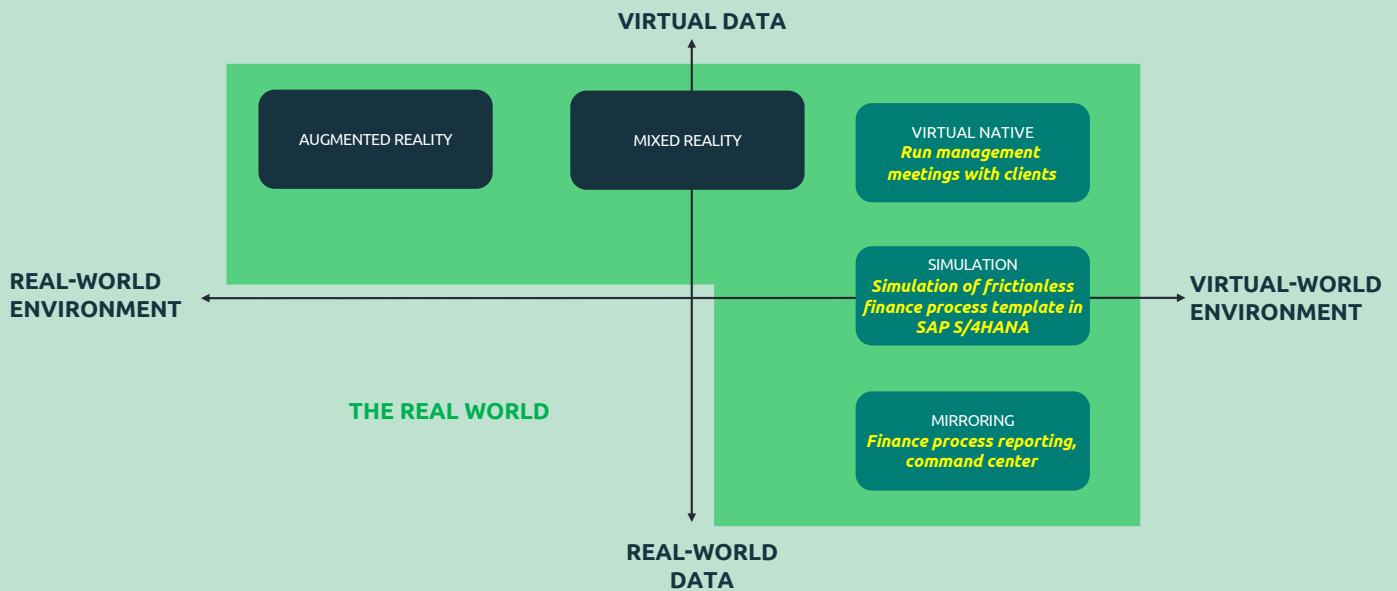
VIRTUAL DATA

AUGMENTED REALITY

MIXED REALITY

VIRTUAL NATIVE
Run management meetings with clients

REAL-WORLD ENVIRONMENT

SIMULATION
Simulation of frictionless finance process template in SAP S/4HANA

VIRTUAL-WORLD ENVIRONMENT

THE REAL WORLD

MIRRORING
Finance process reporting, command center

REAL-WORLD DATA